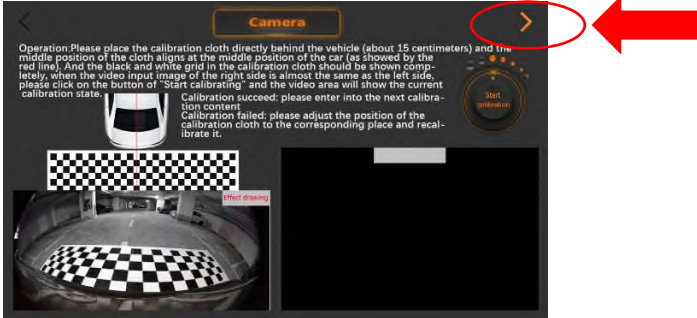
Camera

Operation:Please place the calibration cloth directly behind the vehicle (about 15 centimeters) and the middle position of the cloth aligns at the middle position of the car (as showed by the red line). And the black and white grid in the calibration cloth should be shown completely, when the video input image of the right side is almost the same as the left side, please click on the button of "Start calibrating" and the video area will show the current calibration state.

Calibration succeed: please enter into the next calibration content
Calibration failed: please adjust the position of the calibration cloth to the corresponding place and recalibrate it.

Start calibration

Effect drawing